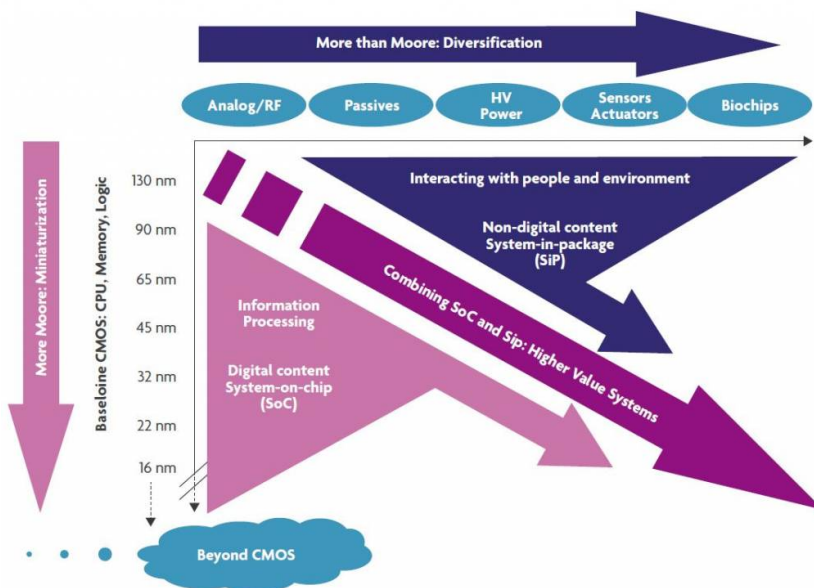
More than Moore: Diversification

Analog/RF

Passives

HV Power

Sensors Actuators

Biochips

More Moore: Miniaturization

Baseloine CMOS: CPU, Memory, Logic

130 nm

90 nm

65 nm

45 nm

32 nm

22 nm

16 nm

Interacting with people and environment

Non-digital content System-in-package (SiP)

Combining SoC and Sip: Higher Value Systems

Information Processing

Digital content System-on-chip (SoC)

Beyond CMOS